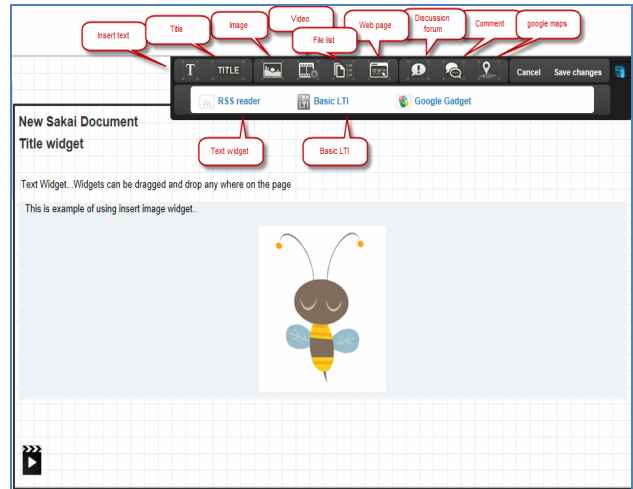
Insert text

Title

Image

Video

File list

Web page

Discussion forum

Comment

google maps

T

TITLE

Cancel

Save changes

RSS reader

Basic LTI

Google Gadget

New Sakai Document

Title widget

Text widget

Basic LTI

Text Widget...Widgets can be dragged and drop any where on the page

This is example of using insert image widget..